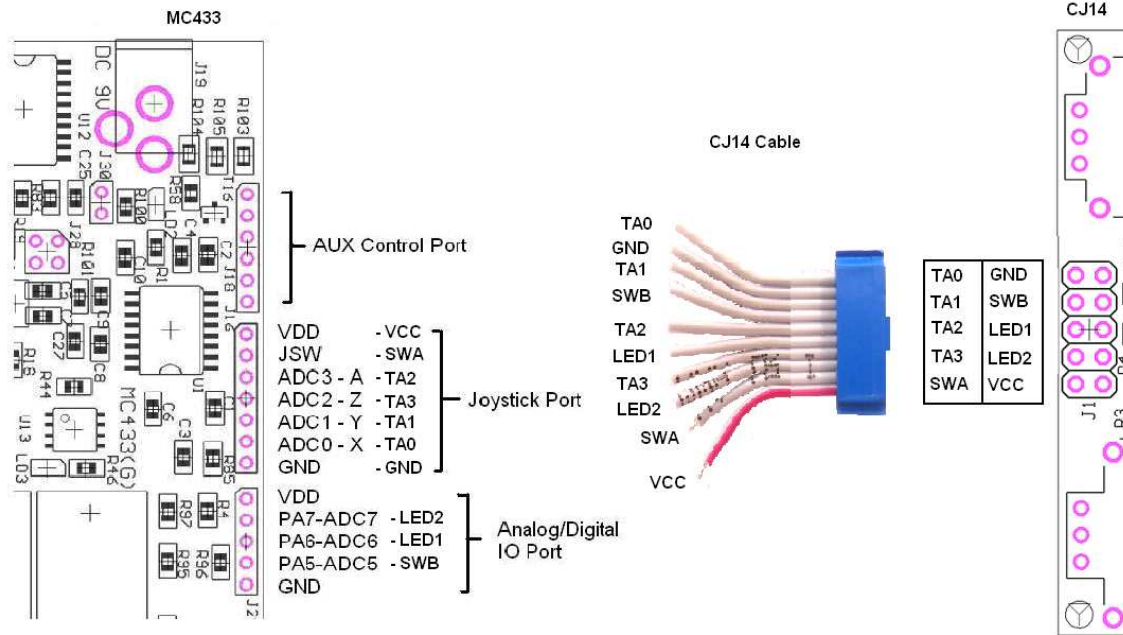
MC433

CJ14 Cable

CJ14

DC 9V
J19
R104
R105
R103
U12 C25
J30
R58
T16
R100
C4
J28
R101
C10
R1
C2 J18
J6
C27
C9
C8
R16
R44
U1
MC433(G)
C6
C3
U13
LD3
R46
R85
R97
R4
R95
R96
J2

AUX Control Port

| VDD | - VCC |
|---|---|
| JSW | - SWA |
| ADC3 - A | - TA2 |
| ADC2 - Z | - TA3 |
| ADC1 - Y | - TA1 |
| ADC0 - X | - TA0 |
| GND | - GND |

Joystick Port

| VDD | |
|---|---|
| PA7-ADC7 | - LED2 |
| PA6-ADC6 | - LED1 |
| PA5-ADC5 | - SWB |
| GND | |

Analog/Digital IO Port

TA0
GND
TA1
SWB
TA2
LED1
TA3
LED2
SWA
VCC

| TA0 | GND |
|---|---|
| TA1 | SWB |
| TA2 | LED1 |
| TA3 | LED2 |
| SWA | VCC |

J1
R3
R4